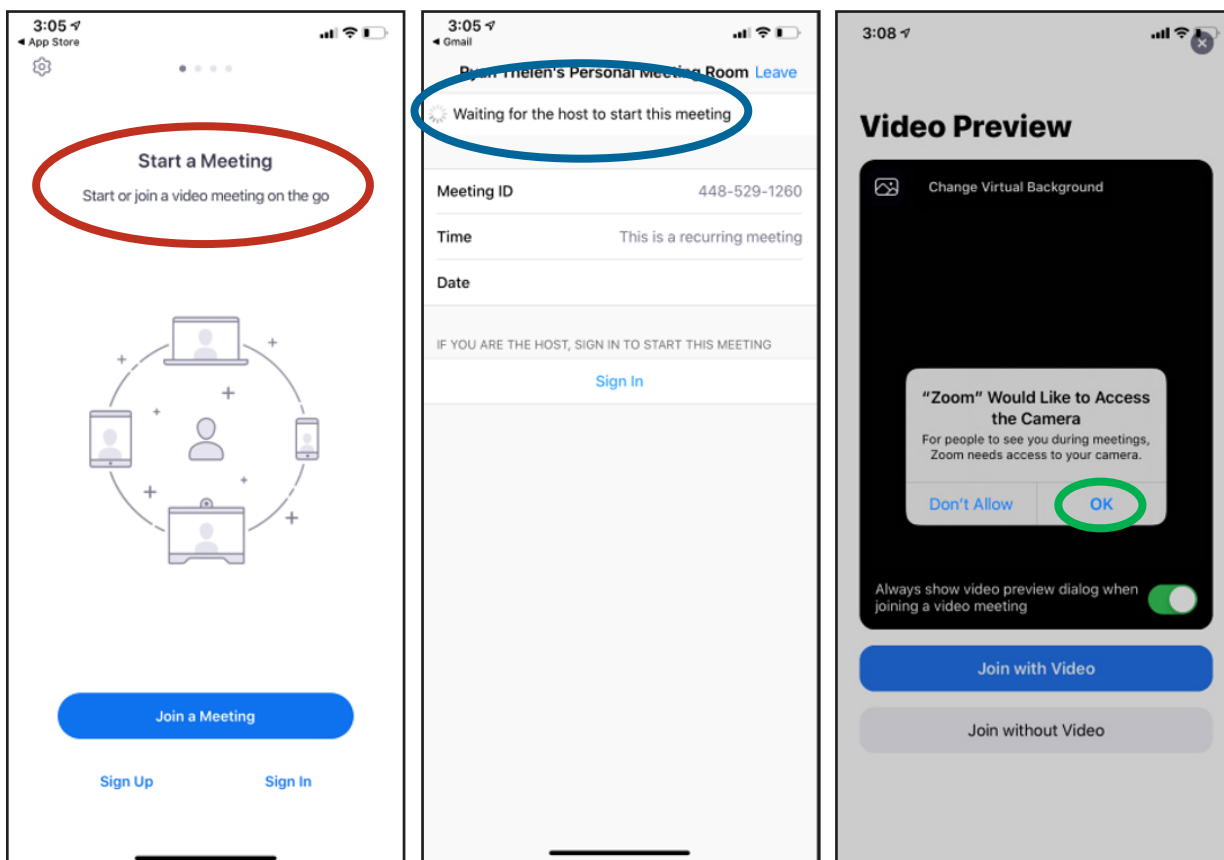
3:05
◂ App Store

Start a Meeting

Start or join a video meeting on the go

Join a Meeting

Sign Up

Sign In

3:05
◂ Gmail

Ryan Thelen's Personal Meeting Room Leave

Waiting for the host to start this meeting

| Meeting ID | 448-529-1260 |
|---|---|
| Time | This is a recurring meeting |
| Date | |

IF YOU ARE THE HOST, SIGN IN TO START THIS MEETING

Sign In

3:08

Video Preview

Change Virtual Background

"Zoom" Would Like to Access the Camera

For people to see you during meetings, Zoom needs access to your camera.

Don't Allow

OK

Always show video preview dialog when joining a video meeting

Join with Video

Join without Video